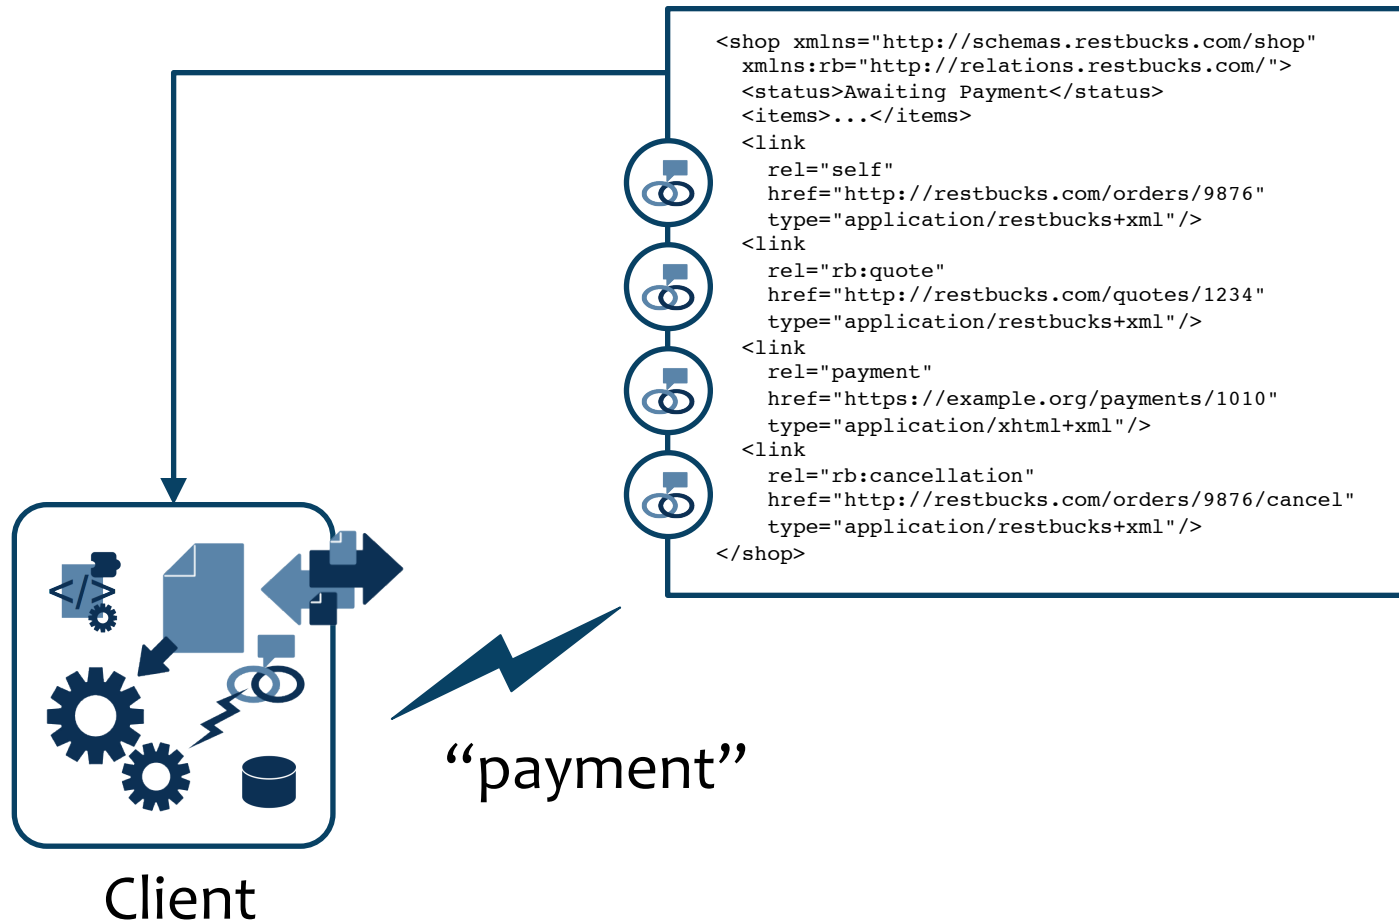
<shop xmlns="http://schemas.restbucks.com/shop"
  xmlns:rb="http://relations.restbucks.com/">
  <status>Awaiting Payment</status>
  <items>...</items>
  <link
    rel="self"
    href="http://restbucks.com/orders/9876"
    type="application/restbucks+xml"/>
  <link
    rel="rb:quote"
    href="http://restbucks.com/quotes/1234"
    type="application/restbucks+xml"/>
  <link
    rel="payment"
    href="https://example.org/payments/1010"
    type="application/xhtml+xml"/>
  <link
    rel="rb:cancellation"
    href="http://restbucks.com/orders/9876/cancel"
    type="application/restbucks+xml"/>
</shop>

</>

“payment”

Client